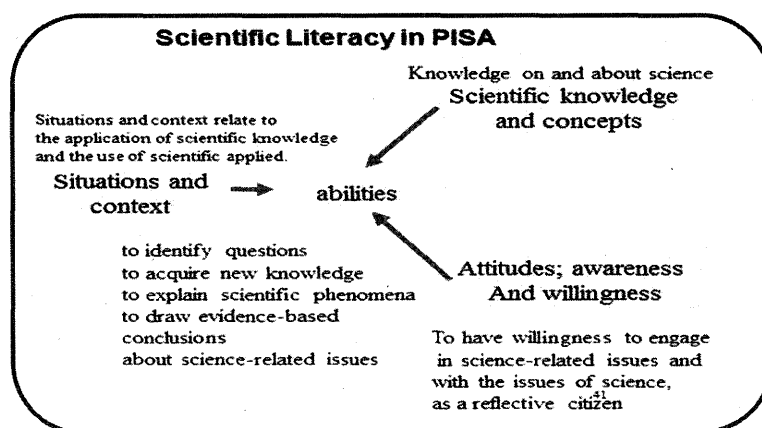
Scientific Literacy in PISA

Knowledge on and about science
Scientific knowledge and concepts

Situations and context relate to the application of scientific knowledge and the use of scientific applied.

Situations and context

abilities

to identify questions
to acquire new knowledge
to explain scientific phenomena
to draw evidence-based conclusions
about science-related issues

Attitudes; awareness
And willingness

To have willingness to engage in science-related issues and with the issues of science, as a reflective citizen

41